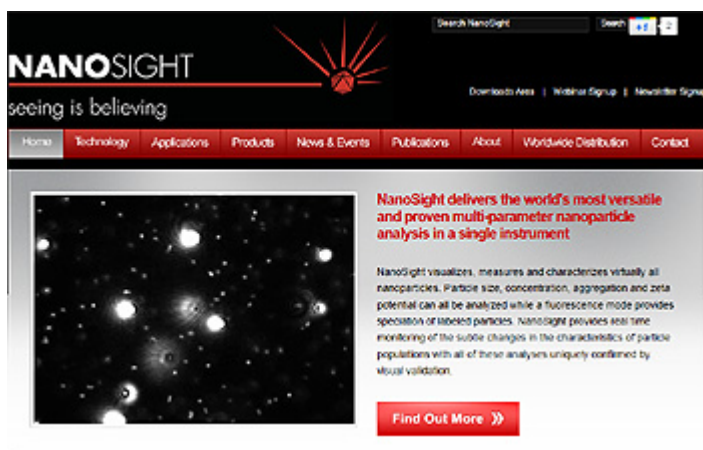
Search NanoSight

Search +1 2

NANOSIGHT

seeing is believing

Downloads Area | Webinar Signup | Newsletter Signu

Home Technology Applications Products News & Events Publications About Worldwide Distribution Contact

NanoSight delivers the world's most versatile and proven multi-parameter nanoparticle analysis in a single instrument

NanoSight visualizes, measures and characterizes virtually all nanoparticles. Particle size, concentration, aggregation and zeta potential can all be analyzed while a fluorescence mode provides speciation of labeled particles. NanoSight provides real time monitoring of the subtle changes in the characteristics of particle populations with all of these analyses uniquely confirmed by visual validation.

Find Out More »